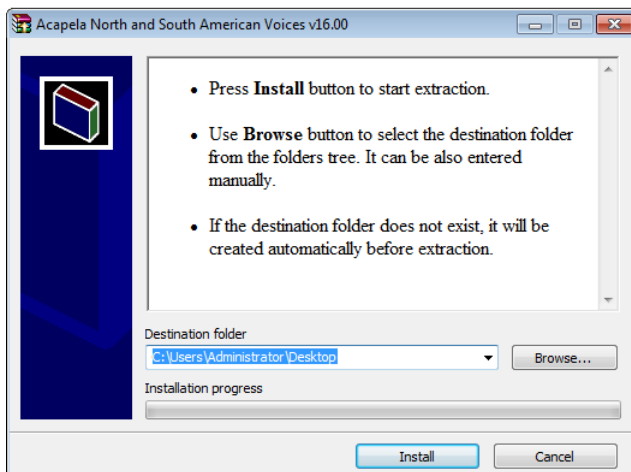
Acapela North and South American Voices v16.00

• Press **Install** button to start extraction.

• Use **Browse** button to select the destination folder from the folders tree. It can be also entered manually.

• If the destination folder does not exist, it will be created automatically before extraction.

Destination folder

C:\Users\Administrator\Desktop

Browse...

Installation progress

Install

Cancel